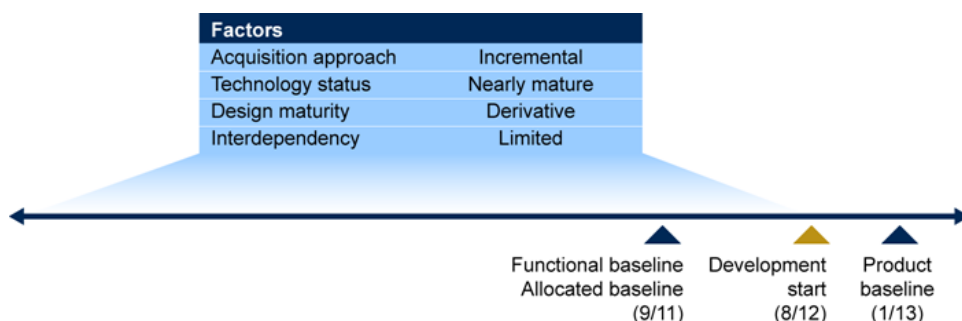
| Factors | |
|---|---|
| Acquisition approach | Incremental |
| Technology status | Nearly mature |
| Design maturity | Derivative |
| Interdependency | Limited |

Functional baseline
Allocated baseline
(9/11)

Development start
(8/12)

Product baseline
(1/13)